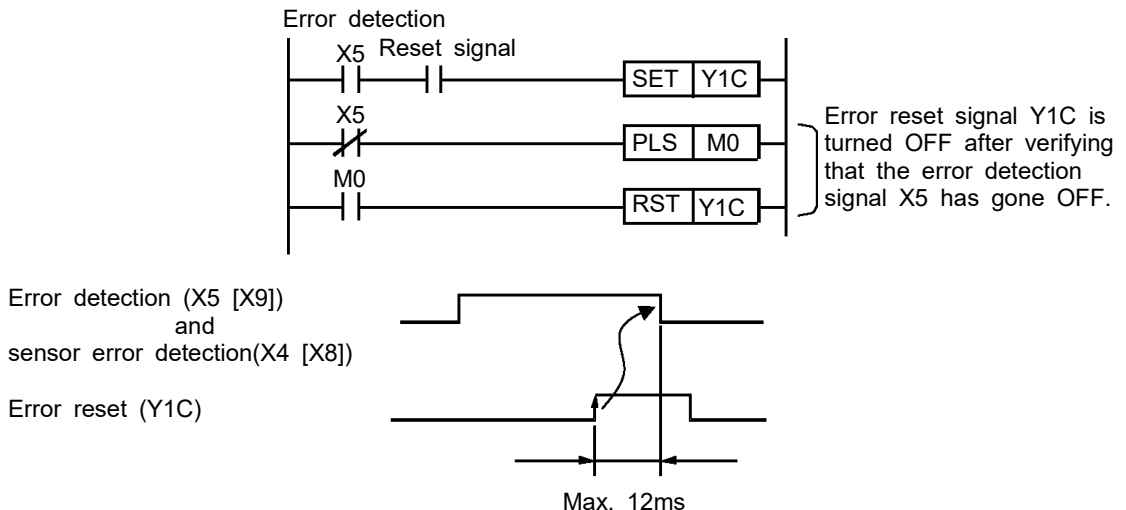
Error detection

X5 Reset signal

SET Y1C

X5

PLS M0

M0

RST Y1C

Error reset signal Y1C is turned OFF after verifying that the error detection signal X5 has gone OFF.

Error detection (X5 [X9]) and sensor error detection(X4 [X8])

Error reset (Y1C)

Max. 12ms